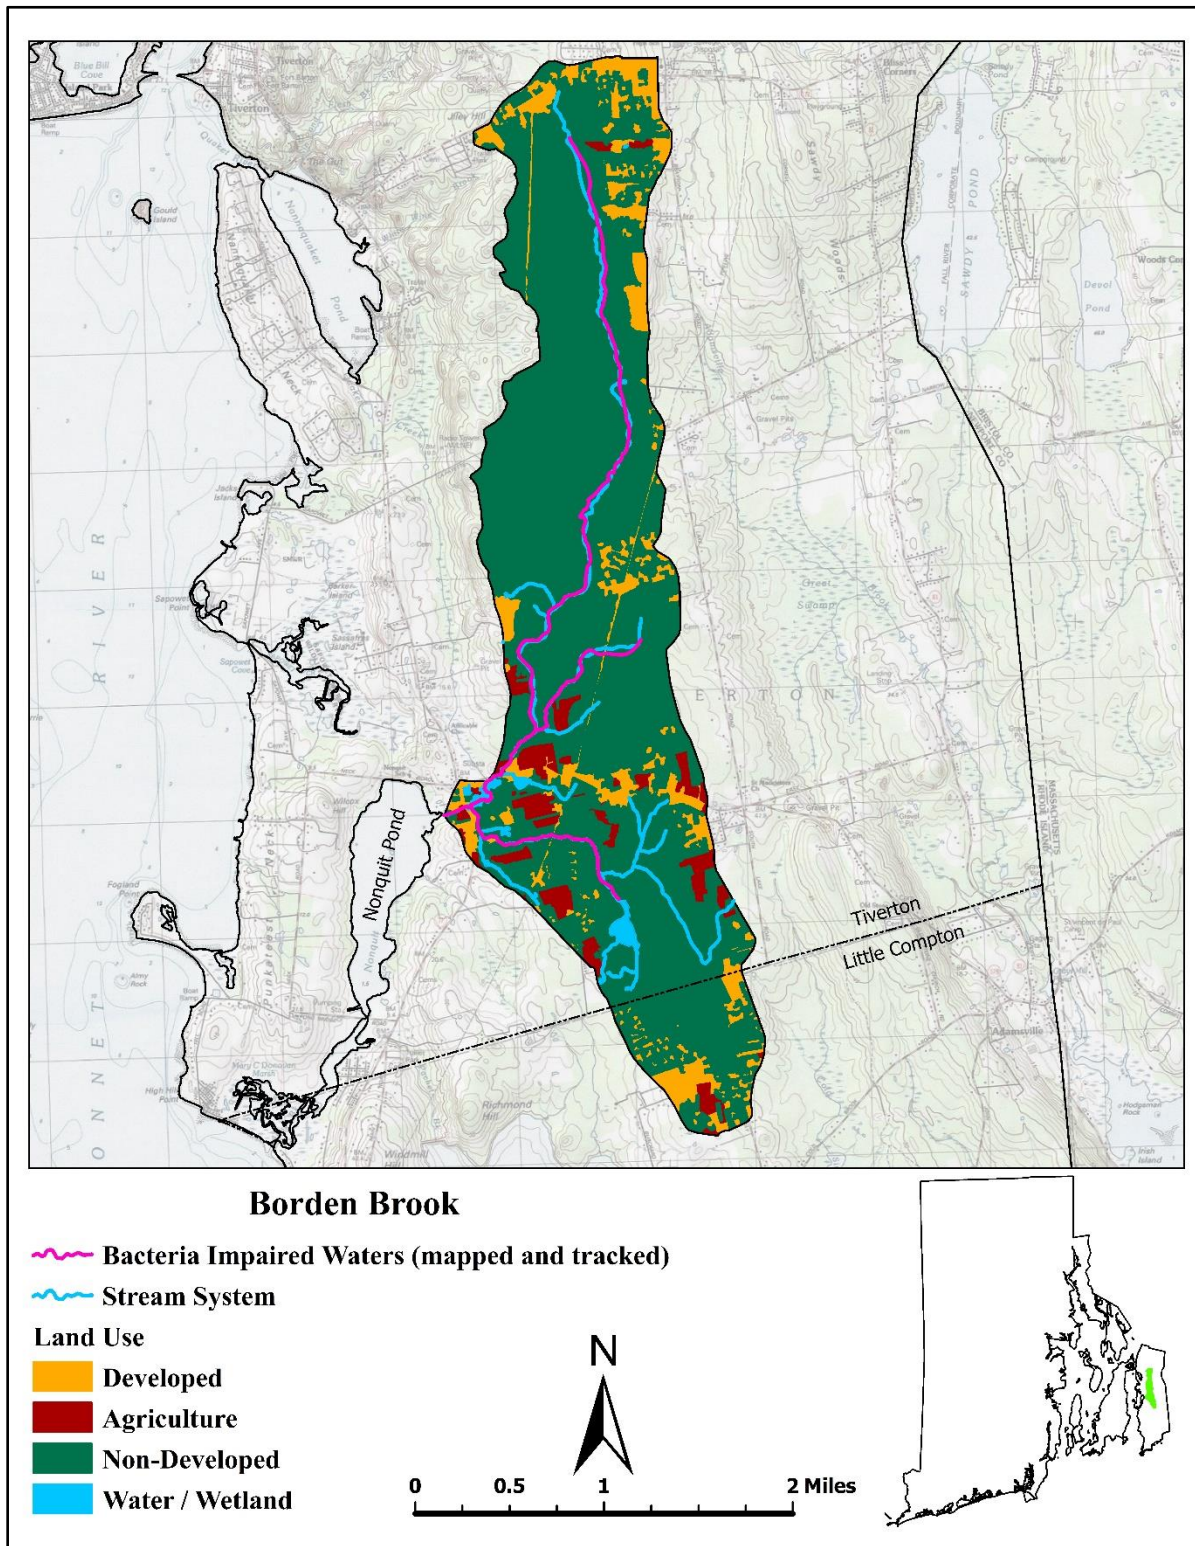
Blue Bill Cove

Tiverton

Gould Island

Nonquit Pond

Tiverton

Little Compton

Devol Pond

Great Swamp

Adamsville

Richmond Hill

R I V E R

O N N E T

Borden Brook

Bacteria Impaired Waters (mapped and tracked)

Stream System

Land Use

Developed

Agriculture

Non-Developed

Water / Wetland

N

0 0.5 1 2 Miles